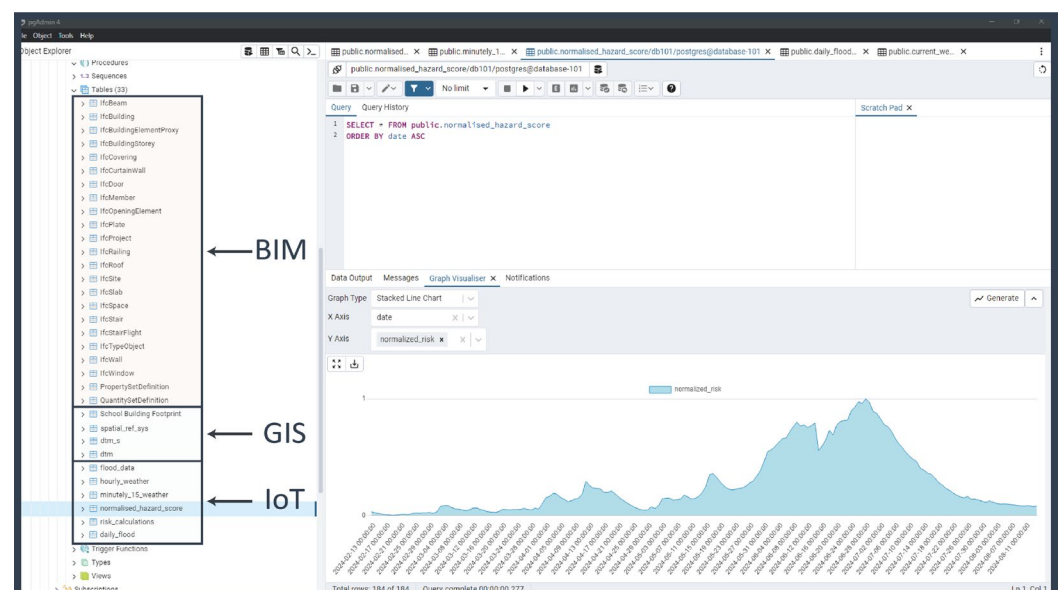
pgAdmin 4
le Object Tools Help
bject Explorer
Procedures
Sequences
Tables (33)
IfcBeam
IfcBuilding
IfcBuildingElementProxy
IfcBuildingStorey
IfcCovering
IfcCurtainWall
IfcDoor
IfcMember
IfcOpeningElement
IfcPlate
IfcProject
IfcRailing
IfcRoof
IfcSite
IfcSlab
IfcSpace
IfcStair
IfcStairFlight
IfcTypeObject
IfcWall
IfcWindow
PropertySetDefinition
QuantitySetDefinition
School Building Footprint
spatial_ref_sys
dtm_s
dtm
flood_data
hourly_weather
minutely_15_weather
normalised_hazard_score
risk_calculations
daily_flood
Trigger Functions
Types
Views
Subscriptions

BIM
GIS
IoT

public.normalised... × public.minutely_1... × public.normalised_hazard_score/db101/postgres@database-101 × public.daily_flood... × public.current_we... ×
public.normalised_hazard_score/db101/postgres@database-101
No limit
Query Query History
Scratch Pad ×
1 SELECT * FROM public.normalised_hazard_score
2 ORDER BY date ASC
Data Output Messages Graph Visualiser × Notifications
Graph Type Stacked Line Chart
Generate
X Axis date
Y Axis normalized_risk ×
normalized_risk
1
0
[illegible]
Total rows: 184 of 184 Query complete 00:00:00.277
Ln 1, Col 1